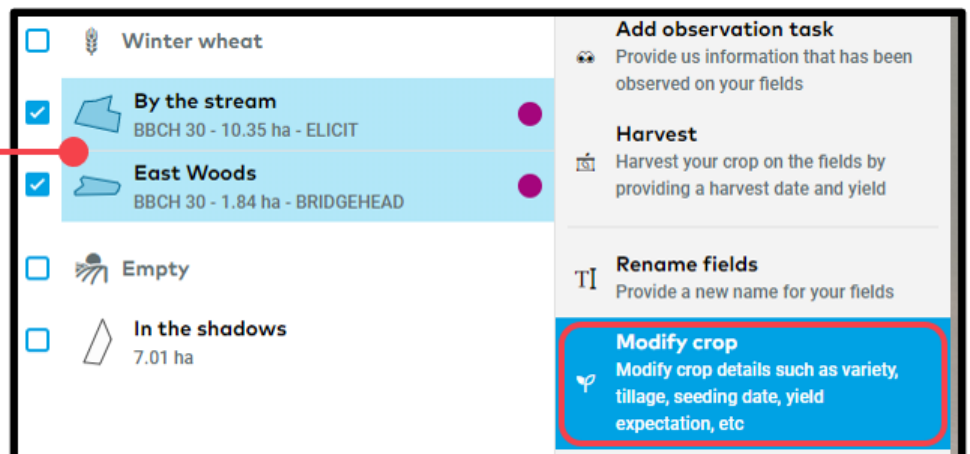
Winter wheat

By the stream
BBCH 30 - 10.35 ha - ELICIT

East Woods
BBCH 30 - 1.84 ha - BRIDGEHEAD

Empty

In the shadows
7.01 ha

Add observation task
Provide us information that has been observed on your fields

Harvest
Harvest your crop on the fields by providing a harvest date and yield

Rename fields
Provide a new name for your fields

Modify crop
Modify crop details such as variety, tillage, seeding date, yield expectation, etc